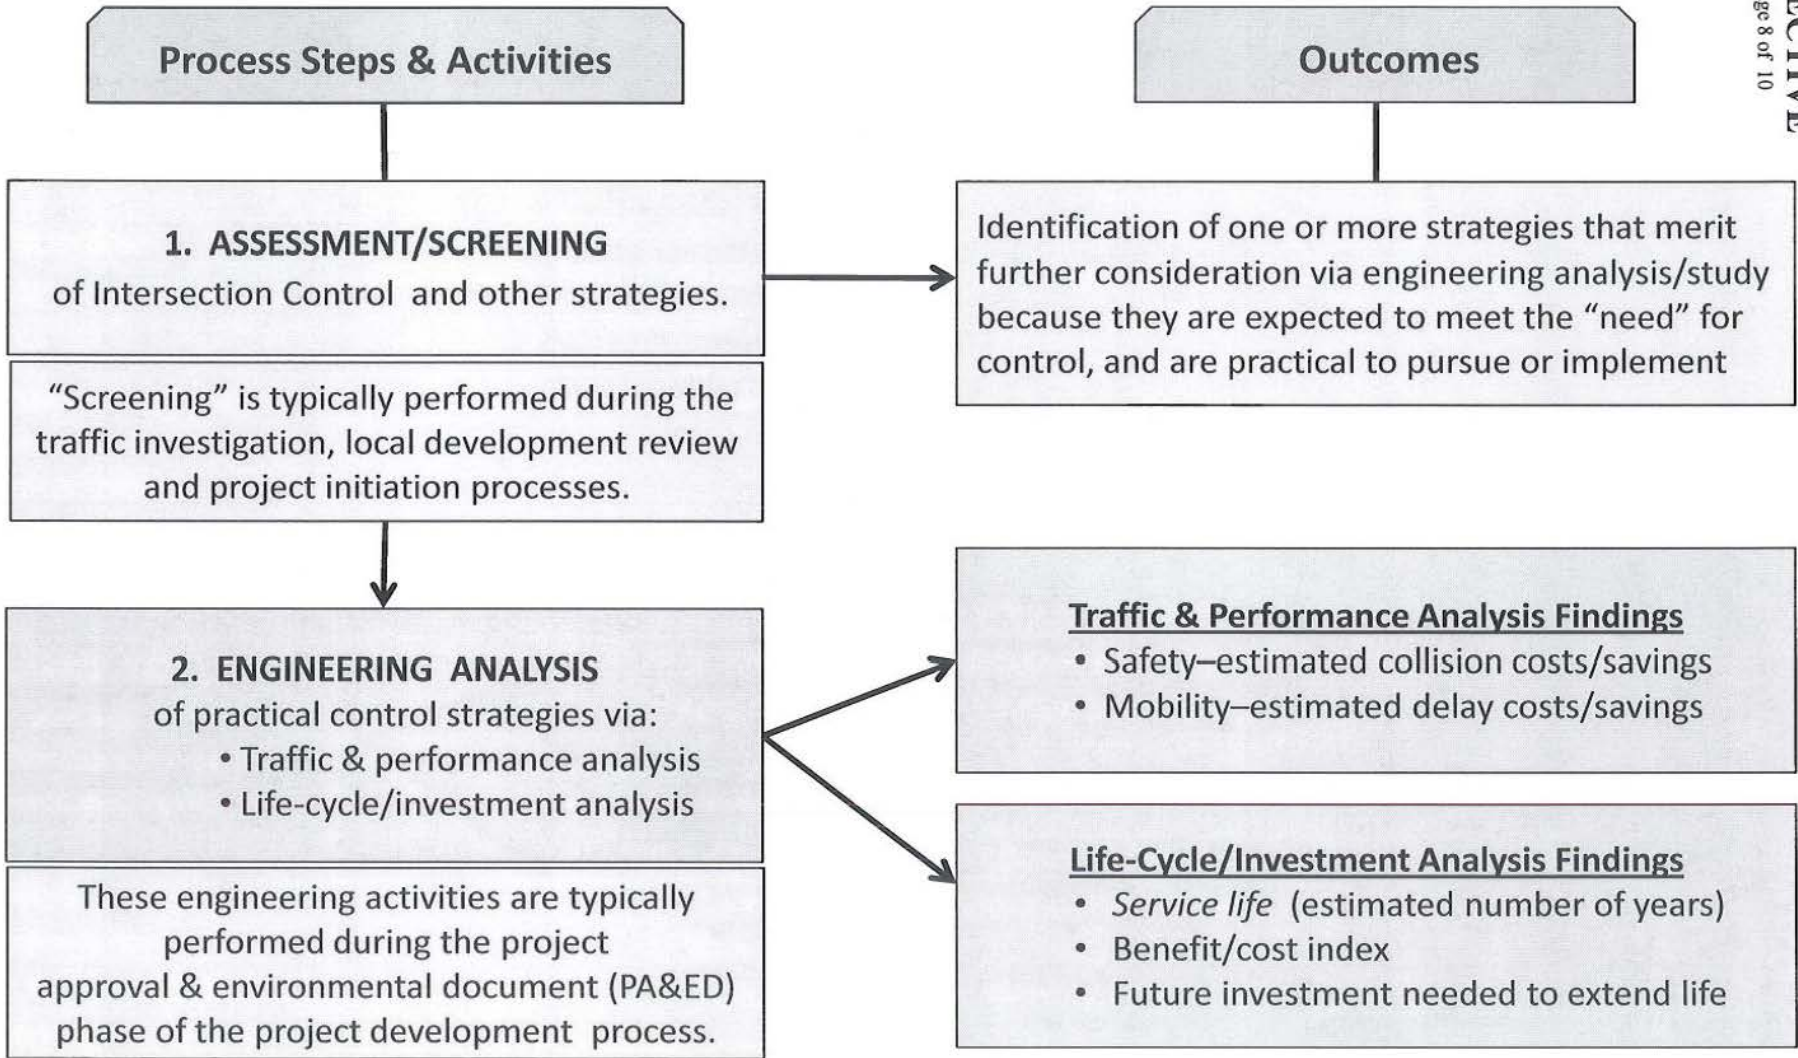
Process Steps & Activities

Outcomes

1. ASSESSMENT/SCREENING
of Intersection Control and other strategies.

Identification of one or more strategies that merit further consideration via engineering analysis/study because they are expected to meet the "need" for control, and are practical to pursue or implement

"Screening" is typically performed during the traffic investigation, local development review and project initiation processes.

2. ENGINEERING ANALYSIS
of practical control strategies via:
• Traffic & performance analysis
• Life-cycle/investment analysis

Traffic & Performance Analysis Findings
• Safety–estimated collision costs/savings
• Mobility–estimated delay costs/savings

These engineering activities are typically performed during the project approval & environmental document (PA&ED) phase of the project development process.

Life-Cycle/Investment Analysis Findings
• Service life (estimated number of years)
• Benefit/cost index
• Future investment needed to extend life

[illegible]CTIVE
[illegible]ge 8 of 10